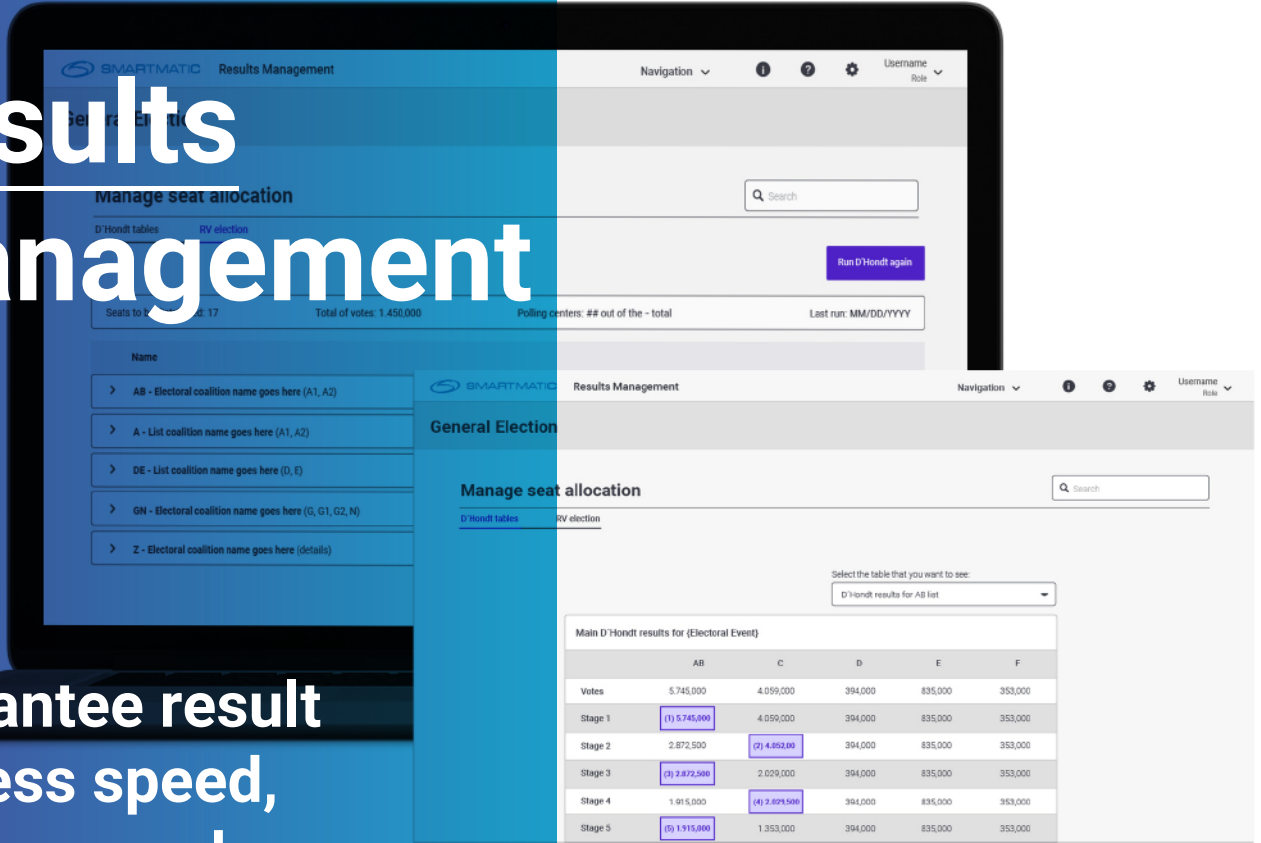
sults
nagement

antee result
ess speed,

SMARTMATIC Results Management Navigation Username Role

General Election

Manage seat allocation

Search

D'Hondt tables RV election

Run D'Hondt again

Seats to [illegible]d: 17 Total of votes: 1.450,000 Polling centers: ## out of the - total Last run: MM/DD/YYYY

Name

AB - Electoral coalition name goes here (A1, A2)

A - List coalition name goes here (A1, A2)

DE - List coalition name goes here (D, E)

GN - Electoral coalition name goes here (G, G1, G2, N)

Z - Electoral coalition name goes here (details)

SMARTMATIC Results Management Navigation Username Role

General Election

Manage seat allocation

Search

D'Hondt tables RV election

Select the table that you want to see:

D'Hondt results for AB list

Main D'Hondt results for {Electoral Event}

| | AB | C | D | E | F |
|---|---|---|---|---|---|
| Votes | 5.745,000 | 4.059,000 | 394,000 | 835,000 | 353,000 |
| Stage 1 | (1) 5.745,000 | 4.059,000 | 394,000 | 835,000 | 353,000 |
| Stage 2 | 2.872,500 | (2) 4.052,00 | 394,000 | 835,000 | 353,000 |
| Stage 3 | (3) 2.872,500 | 2.029,000 | 394,000 | 835,000 | 353,000 |
| Stage 4 | 1.915,000 | (4) 2.029,500 | 394,000 | 835,000 | 353,000 |
| Stage 5 | (5) 1.915,000 | 1.353,000 | 394,000 | 835,000 | 353,000 |